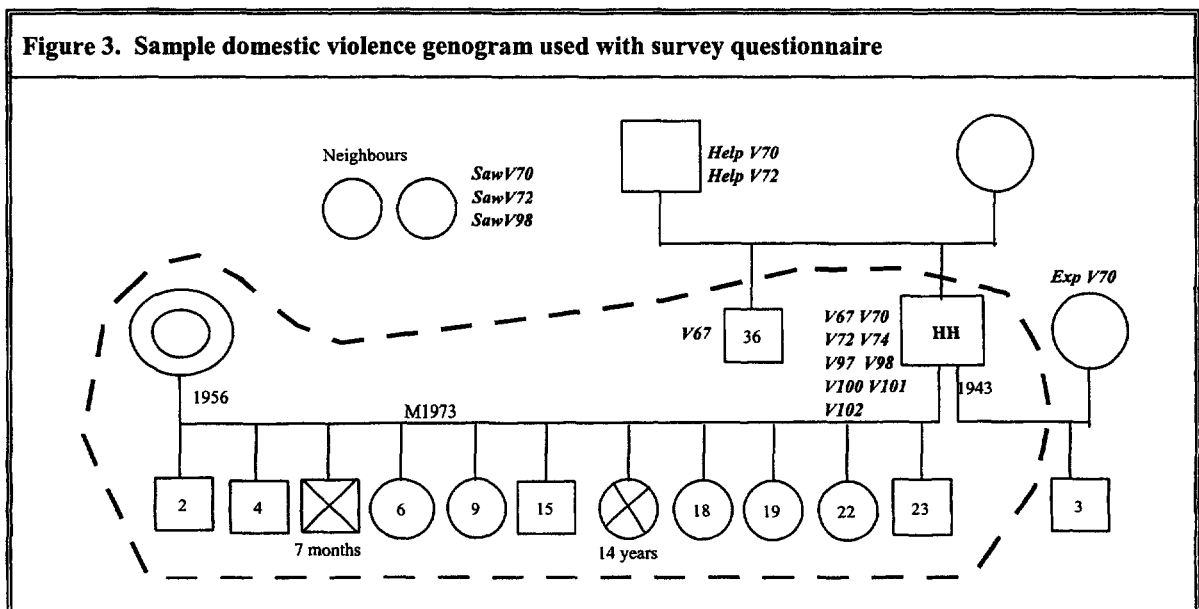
Figure 3. Sample domestic violence genogram used with survey questionnaire

Neighbours

SawV70
SawV72
SawV98

Help V70
Help V72

Exp V70

V67

36

V67 V70
V72 V74
V97 V98
V100 V101
V102

HH

1956

M1973

1943

2

4

7 months

6

9

15

14 years

18

19

22

23

3